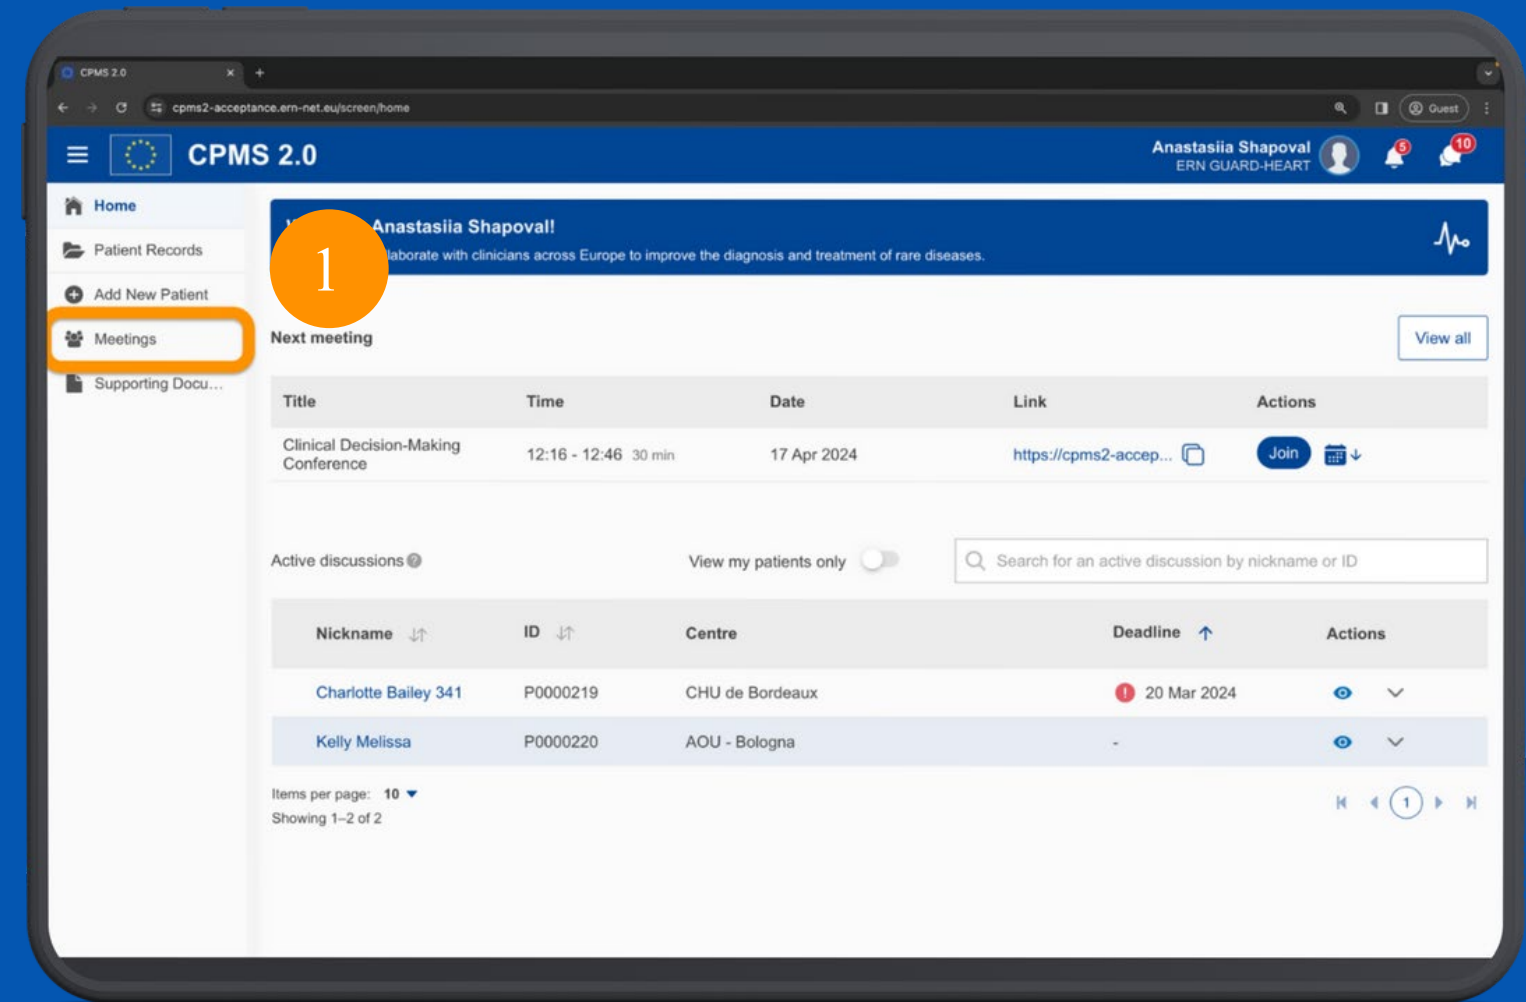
CPMS 2.0 ×
+
cpms2-acceptance.ern-net.eu/screen/home
Guest

CPMS 2.0
Anastasiia Shapoval
ERN GUARD-HEART
5
10

Home
Patient Records
Add New Patient
Meetings
Supporting Docu...

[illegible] Anastasiia Shapoval!
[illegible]laborate with clinicians across Europe to improve the diagnosis and treatment of rare diseases.

1

Next meeting
View all

| Title | Time | Date | Link | Actions |
|---|---|---|---|---|
| Clinical Decision-Making Conference | 12:16 - 12:46 30 min | 17 Apr 2024 | https://cpms2-accep... | Join |

Active discussions
View my patients only
Search for an active discussion by nickname or ID

| Nickname | ID | Centre | Deadline | Actions |
|---|---|---|---|---|
| Charlotte Bailey 341 | P0000219 | CHU de Bordeaux | 20 Mar 2024 | |
| Kelly Melissa | P0000220 | AOU - Bologna | - | |

Items per page: 10
Showing 1–2 of 2
1